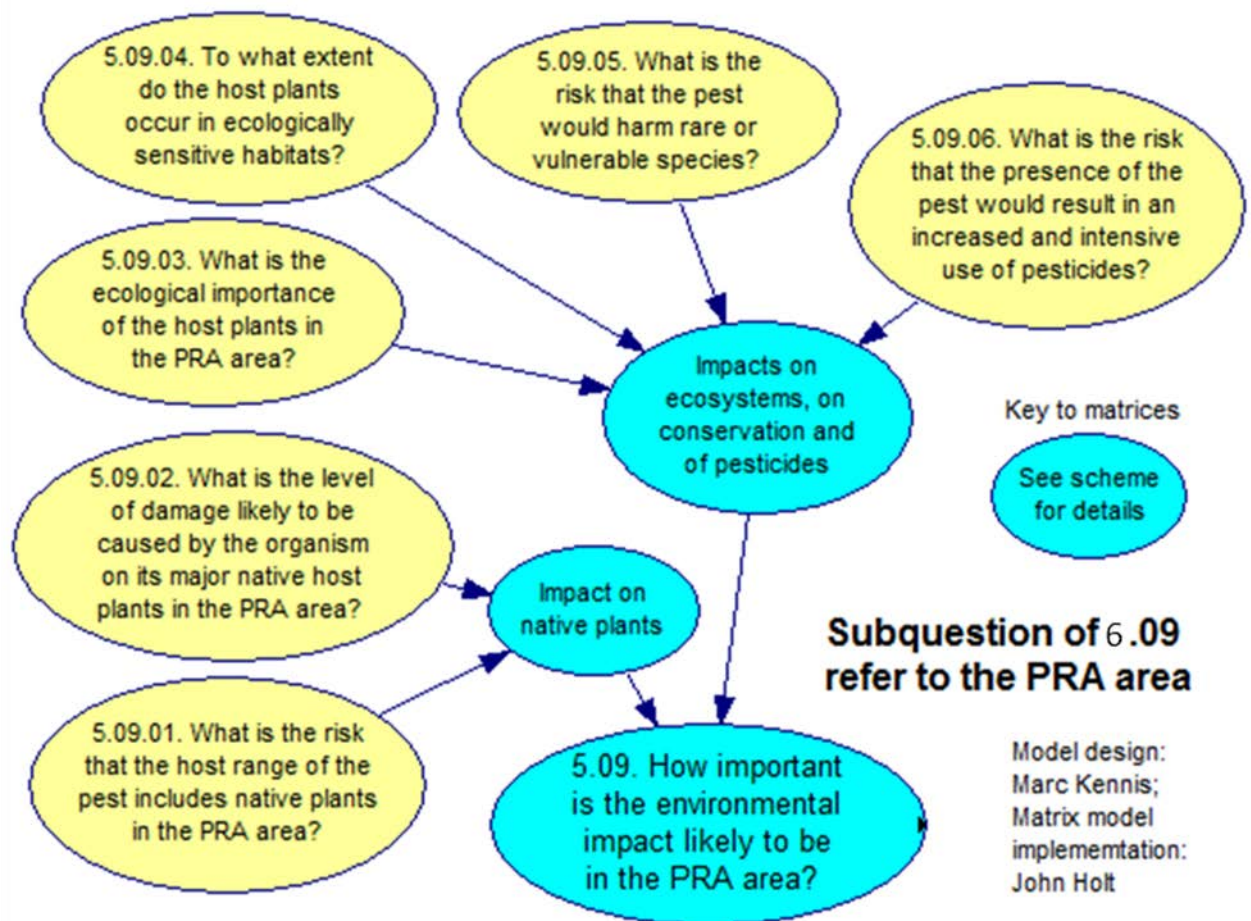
5.09.04. To what extent do the host plants occur in ecologically sensitive habitats?

5.09.05. What is the risk that the pest would harm rare or vulnerable species?

5.09.06. What is the risk that the presence of the pest would result in an increased and intensive use of pesticides?

5.09.03. What is the ecological importance of the host plants in the PRA area?

Impacts on ecosystems, on conservation and of pesticides

Key to matrices

See scheme for details

5.09.02. What is the level of damage likely to be caused by the organism on its major native host plants in the PRA area?

Impact on native plants

Subquestion of 6.09 refer to the PRA area

5.09.01. What is the risk that the host range of the pest includes native plants in the PRA area?

5.09. How important is the environmental impact likely to be in the PRA area?

Model design: Marc Kennis; Matrix model implememtation: John Holt